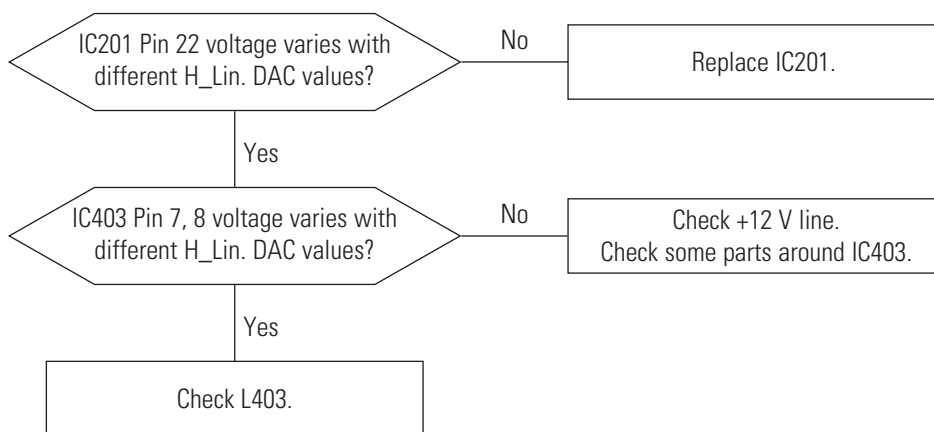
IC201 Pin 22 voltage varies with different H_Lin. DAC values?

No

Replace IC201.

Yes

IC403 Pin 7, 8 voltage varies with different H_Lin. DAC values?

No

Check +12 V line.
Check some parts around IC403.

Yes

Check L403.